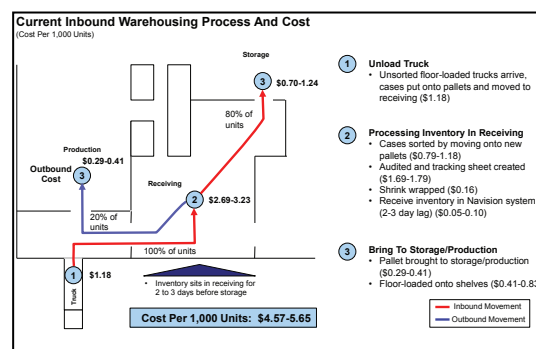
Current Inbound Warehousing Process And Cost
(Cost Per 1,000 Units)

Storage

3 $0.70-1.24

80% of units

Production
$0.29-0.41

Outbound Cost

3

Receiving

2 $2.69-3.23

20% of units

100% of units

1 $1.18

Truck

• Inventory sits in receiving for 2 to 3 days before storage

Cost Per 1,000 Units: $4.57-5.65

1 Unload Truck
• Unsorted floor-loaded trucks arrive, cases put onto pallets and moved to receiving ($1.18)

2 Processing Inventory In Receiving
• Cases sorted by moving onto new pallets ($0.79-1.18)
• Audited and tracking sheet created ($1.69-1.79)
• Shrink wrapped ($0.16)
• Receive inventory in Navision system (2-3 day lag) ($0.05-0.10)

3 Bring To Storage/Production
• Pallet brought to storage/production ($0.29-0.41)
• Floor-loaded onto shelves ($0.41-0.83

Inbound Movement
Outbound Movement